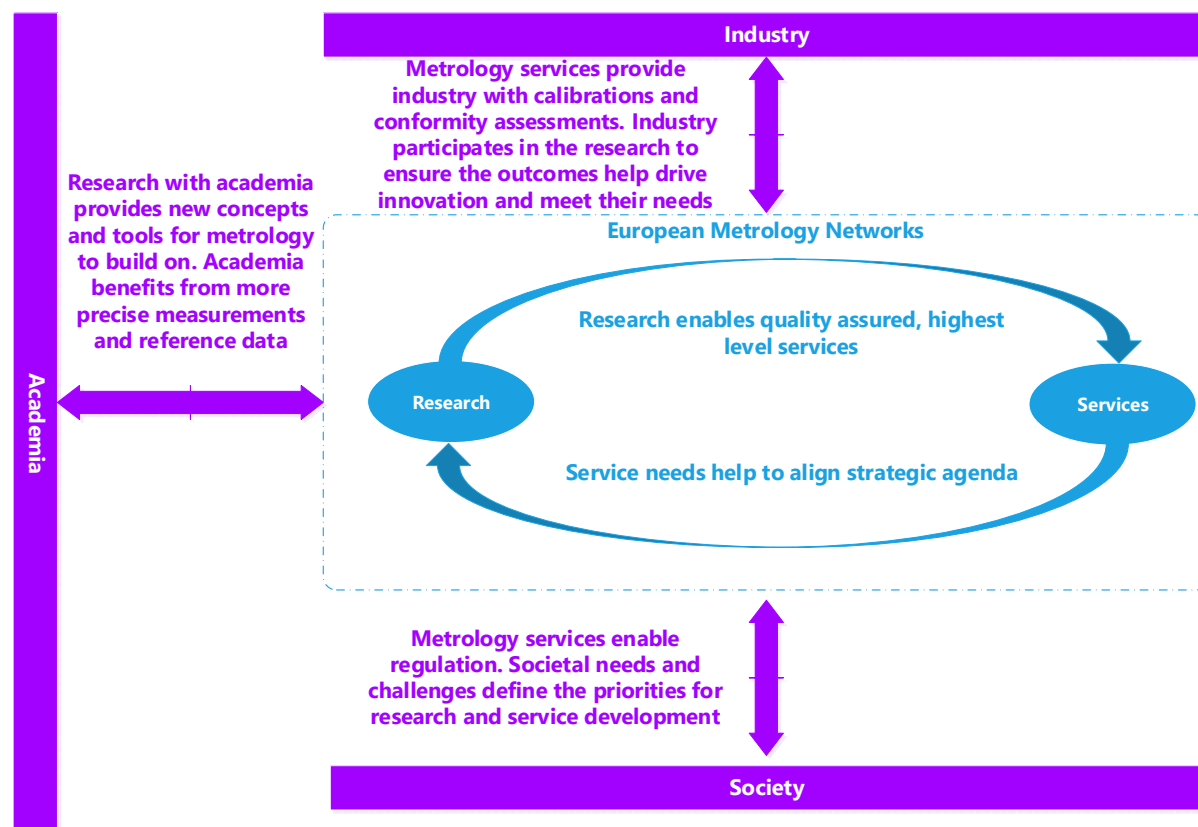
Industry

Metrology services provide industry with calibrations and conformity assessments. Industry participates in the research to ensure the outcomes help drive innovation and meet their needs

Academia

Research with academia provides new concepts and tools for metrology to build on. Academia benefits from more precise measurements and reference data

European Metrology Networks

Research enables quality assured, highest level services

Research

Services

Service needs help to align strategic agenda

Metrology services enable regulation. Societal needs and challenges define the priorities for research and service development

Society